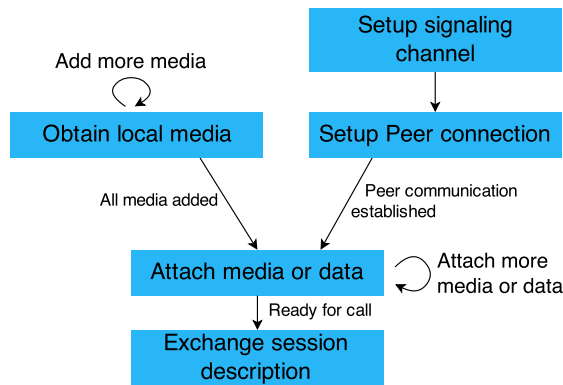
Setup signaling channel

Add more media

Obtain local media

Setup Peer connection

All media added

Peer communication established

Attach media or data

Attach more media or data

Ready for call

Exchange session description